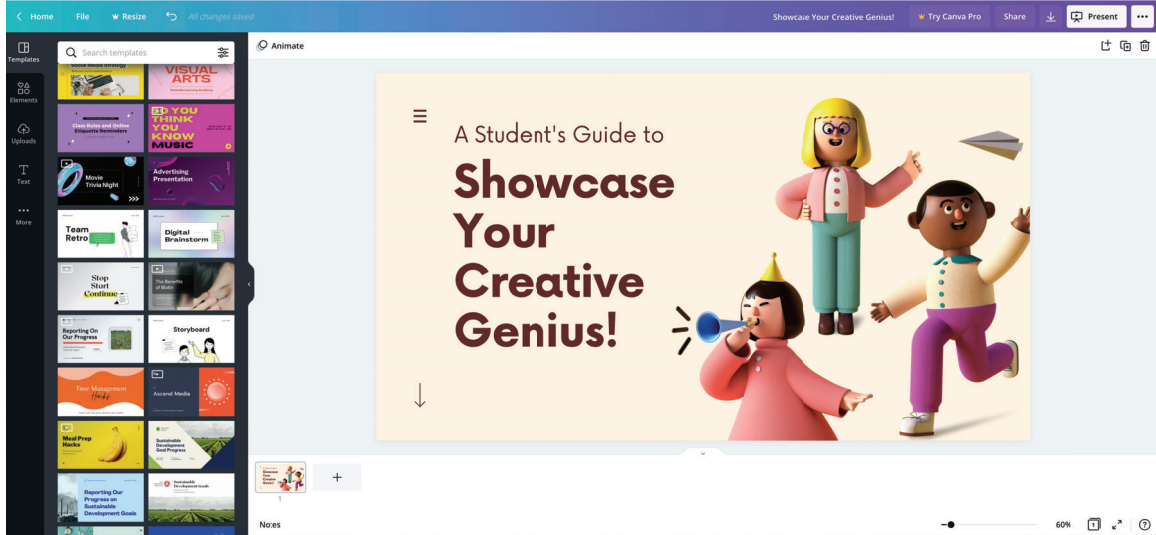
Home File Resize All changes saved

Showcase Your Creative Genius! Try Canva Pro Share Present

Templates

Elements

Uploads

Text

More

Search templates

Social Media Strategy

VISUAL ARTS

Class Rules and Online Etiquette Reminders

DO YOU THINK YOU KNOW MUSIC

Movie Trivia Night

Advertising Presentation

Team Retro

Digital Brainstorm

Stop Start Continue

The Benefits of Biotin

Reporting On Our Progress

Storyboard

Time Management Hacks

Ascend Media

Meal Prep Hacks

Sustainable Development Goal Progress

Reporting Our Progress on Sustainable Development Goals

Sustainable Development Goals

Animate

A Student's Guide to

Showcase Your Creative Genius!

1

Notes

60%